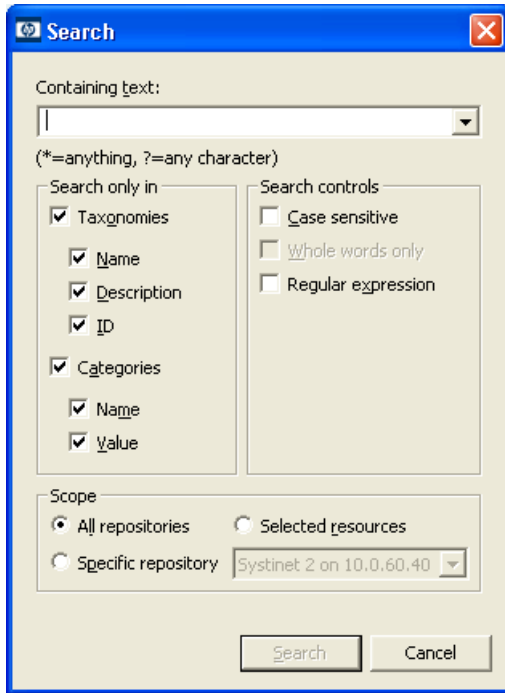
Search

Containing text:

(*=anything, ?=any character)

Search only in

Taxonomies

Name

Description

ID

Categories

Name

Value

Search controls

Case sensitive

Whole words only

Regular expression

Scope

All repositories

Selected resources

Specific repository

Systinet 2 on 10.0.60.40

Search

Cancel